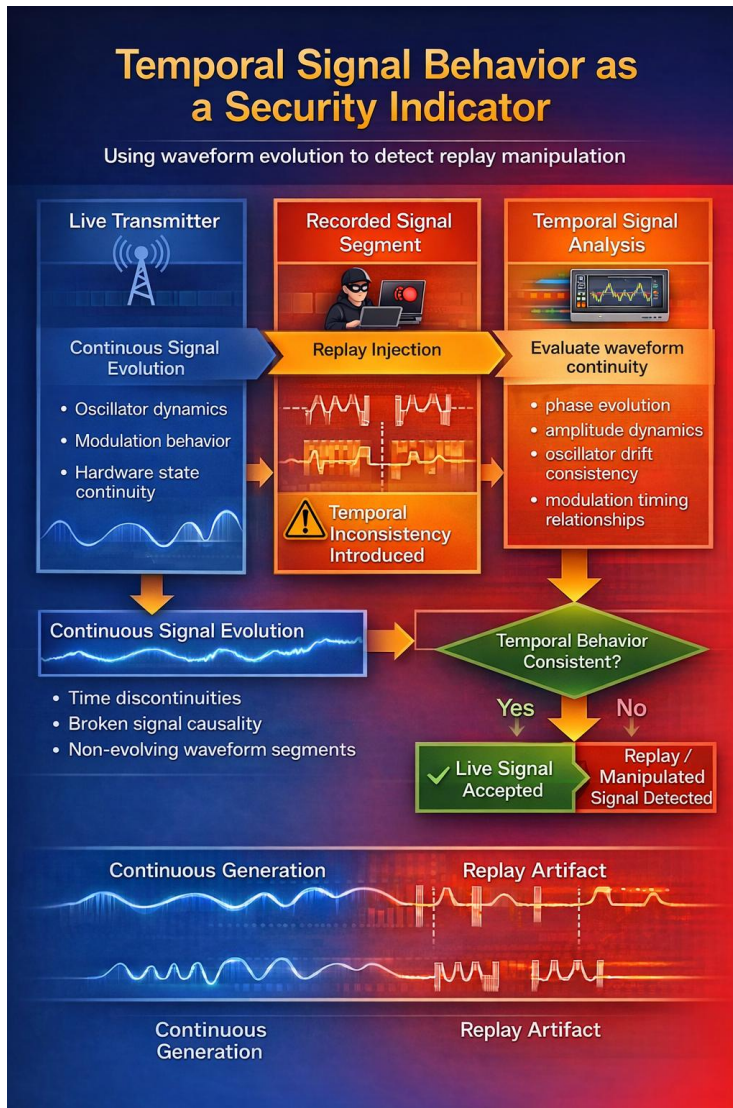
Temporal Signal Behavior as a Security Indicator

Using waveform evolution to detect replay manipulation

Live Transmitter

Continuous Signal Evolution

• Oscillator dynamics
• Modulation behavior
• Hardware state continuity

Recorded Signal Segment

Replay Injection

Temporal Inconsistency Introduced

Temporal Signal Analysis

Evaluate waveform continuity

• phase evolution
• amplitude dynamics
• oscillator drift consistency
• modulation timing relationships

Continuous Signal Evolution

• Time discontinuities
• Broken signal causality
• Non-evolving waveform segments

Temporal Behavior Consistent?

Yes

No

Live Signal Accepted

Replay / Manipulated Signal Detected

Continuous Generation

Replay Artifact

Continuous Generation

Replay Artifact